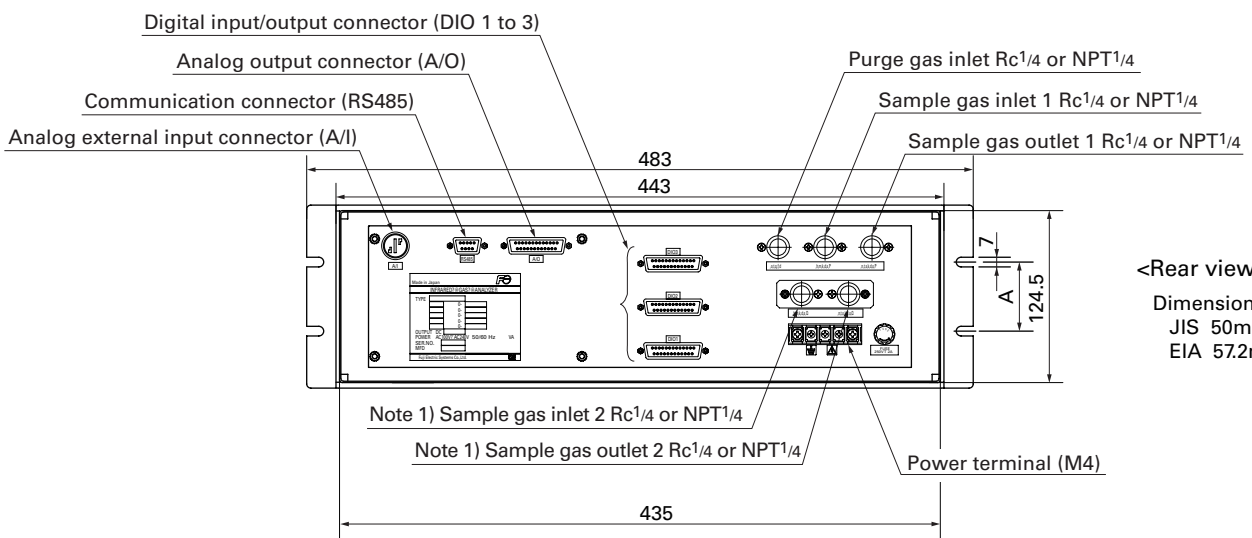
Digital input/output connector (DIO 1 to 3)

Analog output connector (A/O)

Communication connector (RS485)

Analog external input connector (A/I)

Purge gas inlet Rc1/4 or NPT1/4

Sample gas inlet 1 Rc1/4 or NPT1/4

Sample gas outlet 1 Rc1/4 or NPT1/4

483

443

A/I

RS485

A/O

DIO3

DIO2

DIO1

Made in Japan

INFRARED GAS ANALYZER

TYPE

OUTPUT DC

POWER AC 100V AC 240V 50/60 Hz VA

SER.NO.

MFD

Fuji Electric Systems Co.,Ltd.

7

A

124.5

<Rear view

Dimension

JIS 50m

EIA 57.2

Note 1) Sample gas inlet 2 Rc1/4 or NPT1/4

Note 1) Sample gas outlet 2 Rc1/4 or NPT1/4

Power terminal (M4)

435